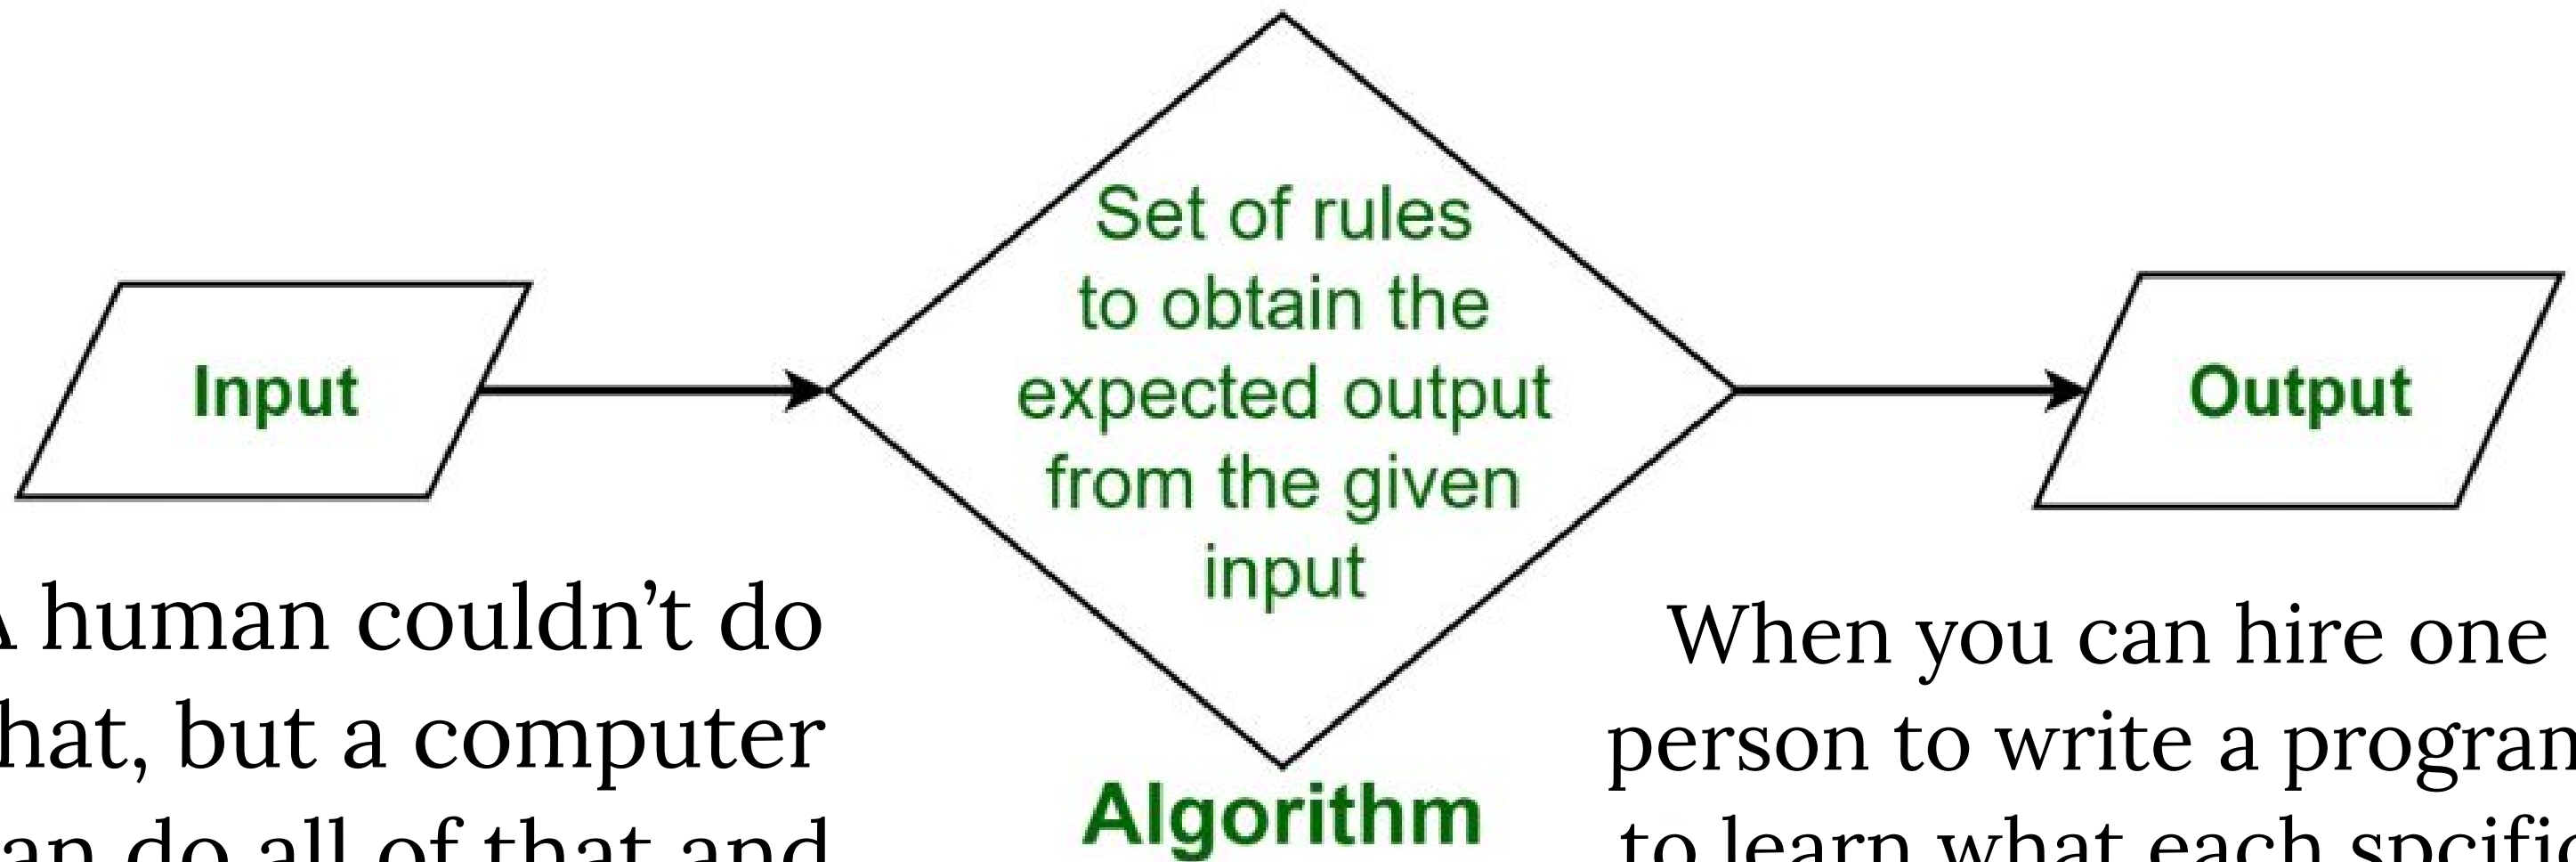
Input

Set of rules to obtain the expected output from the given input

Output

Algorithm

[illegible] human couldn't do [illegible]hat, but a computer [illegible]an do all of that and

When you can hire one person to write a progra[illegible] to learn what each spcifi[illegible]